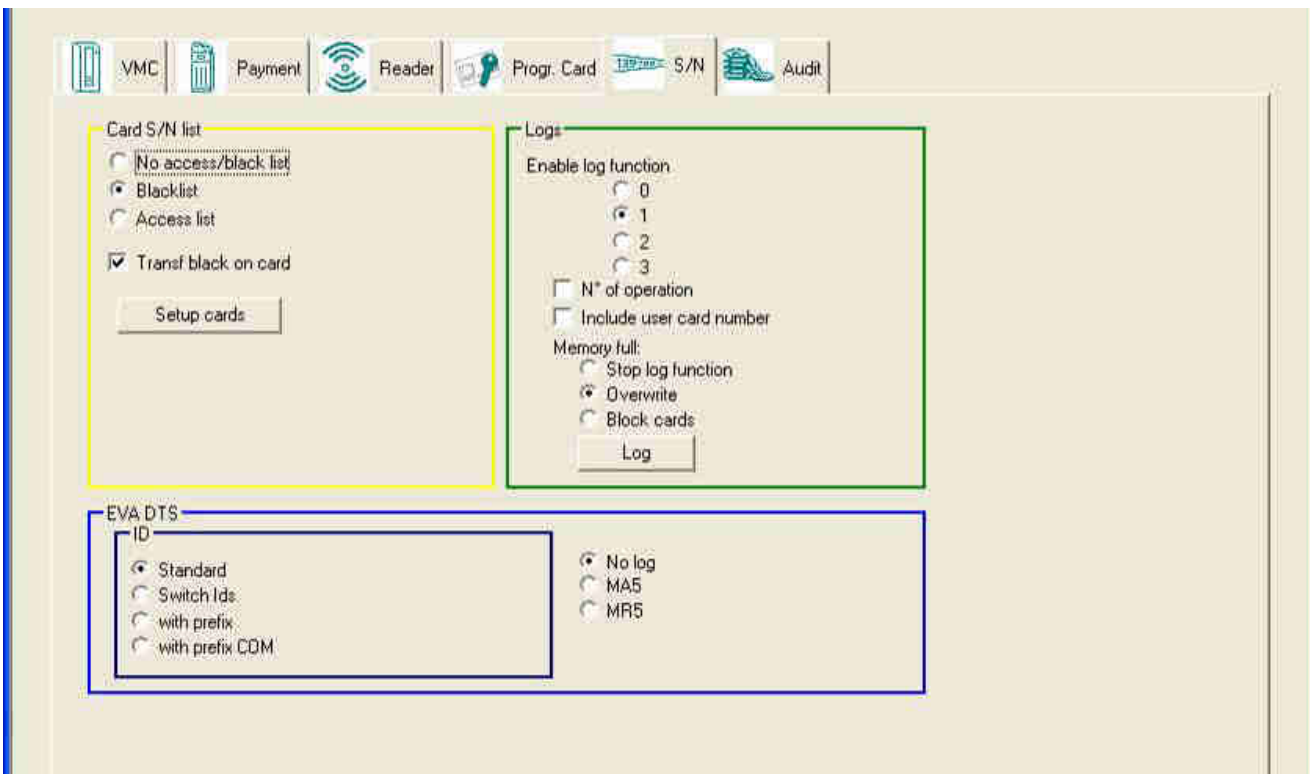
VMC Payment Reader Progr. Card S/N Audit

Card S/N list
No access/black list
Blacklist
Access list
Transf black on card
Setup cards

Logs
Enable log function
0
1
2
3
N° of operation
Include user card number
Memory full:
Stop log function
Overwrite
Block cards
Log

EVA DTS
ID
Standard
Switch Ids
with prefix
with prefix COM

No log
MA5
MR5